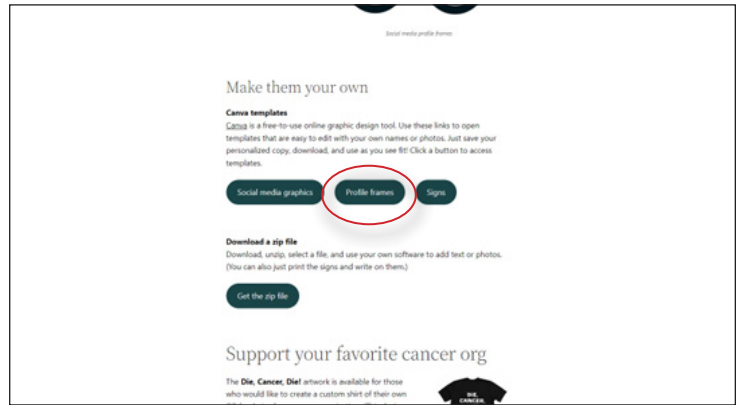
Social media profile frames

Make them your own

Canva templates

Canva is a free-to-use online graphic design tool. Use these links to open templates that are easy to edit with your own names or photos. Just save your personalized copy, download, and use as you see fit! Click a button to access templates.

Social media graphics

Profile frames

Signs

Download a zip file

Download, unzip, select a file, and use your own software to add text or photos. (You can also just print the signs and write on them.)

Get the zip file

Support your favorite cancer org

The Die, Cancer, Die! artwork is available for those who would like to create a custom shirt of their own

DIE, CANCER,